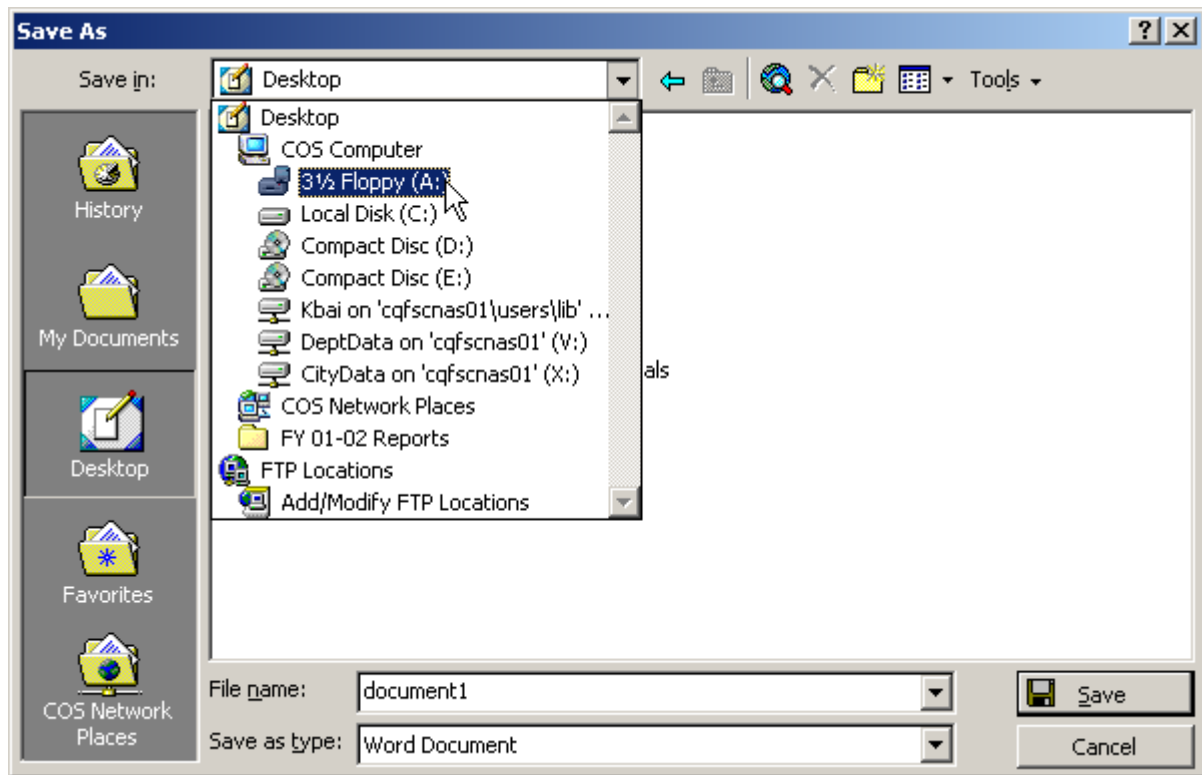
Save As

?  X

Save in: Desktop

Tools

Desktop
COS Computer
3½ Floppy (A:)
Local Disk (C:)
Compact Disc (D:)
Compact Disc (E:)
Kbai on 'cqfscnas01\users\lib' ...
DeptData on 'cqfscnas01' (V:)
CityData on 'cqfscnas01' (X:)
COS Network Places
FY 01-02 Reports
FTP Locations
Add/Modify FTP Locations

als

History

My Documents

Desktop

Favorites

COS Network Places

File name: document1

Save as type: Word Document

Save

Cancel